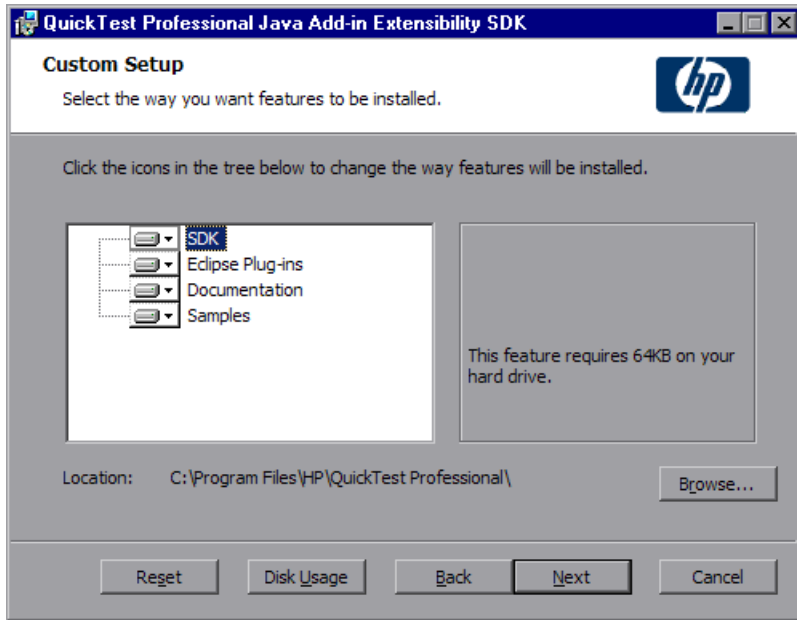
QuickTest Professional Java Add-in Extensibility SDK

Custom Setup

Select the way you want features to be installed.

hp

Click the icons in the tree below to change the way features will be installed.

SDK
Eclipse Plug-ins
Documentation
Samples

This feature requires 64KB on your hard drive.

Location: C:\Program Files\HP\QuickTest Professional\

Browse...

Reset
Disk Usage
Back
Next
Cancel